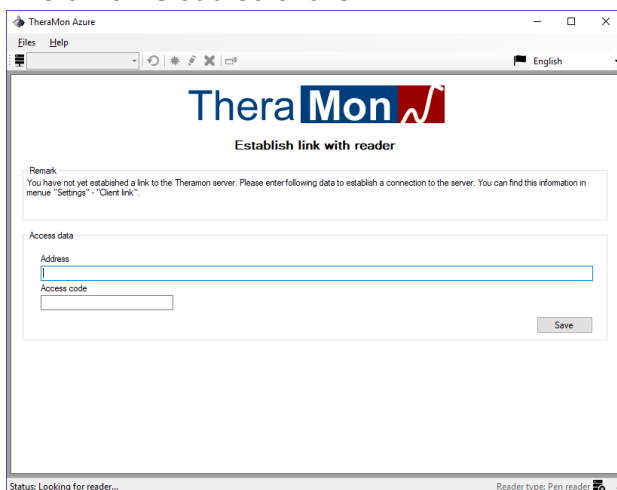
TheraMon Azure

Files Help

English

TheraMon

Establish link with reader

Remark

You have not yet estabished a link to the Theramon server. Please enter following data to establish a connection to the server. You can find this information in menue "Settings" - "Client link".

Access data

Address

Access code

Save

Status: Looking for reader...

Reader type: Pen reader